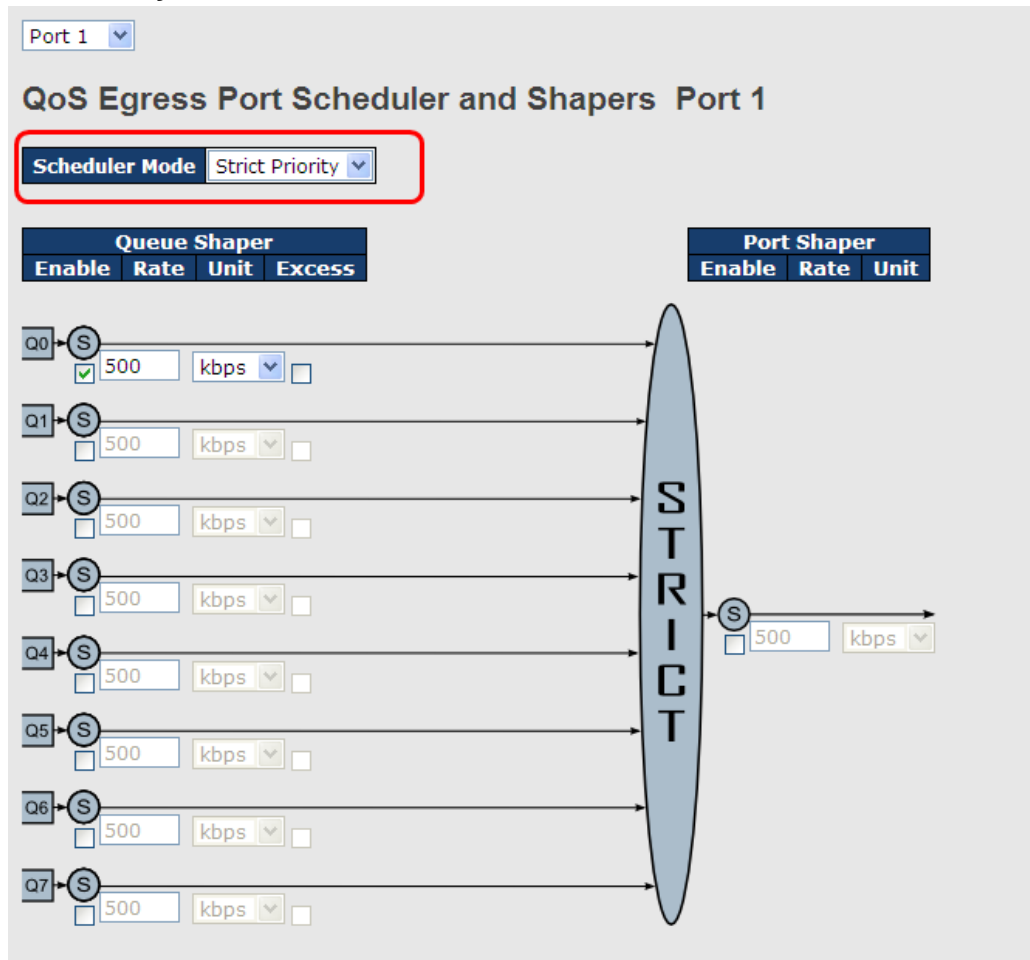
Port 1

QoS Egress Port Scheduler and Shapers Port 1

Scheduler Mode Strict Priority

| Queue Shaper | | | |
|---|---|---|---|
| Enable | Rate | Unit | Excess |

| Port Shaper | | |
|---|---|---|
| Enable | Rate | Unit |

Q0 S 500 kbps
Q1 S 500 kbps
Q2 S 500 kbps
Q3 S 500 kbps
Q4 S 500 kbps
Q5 S 500 kbps
Q6 S 500 kbps
Q7 S 500 kbps

STRICT

S 500 kbps